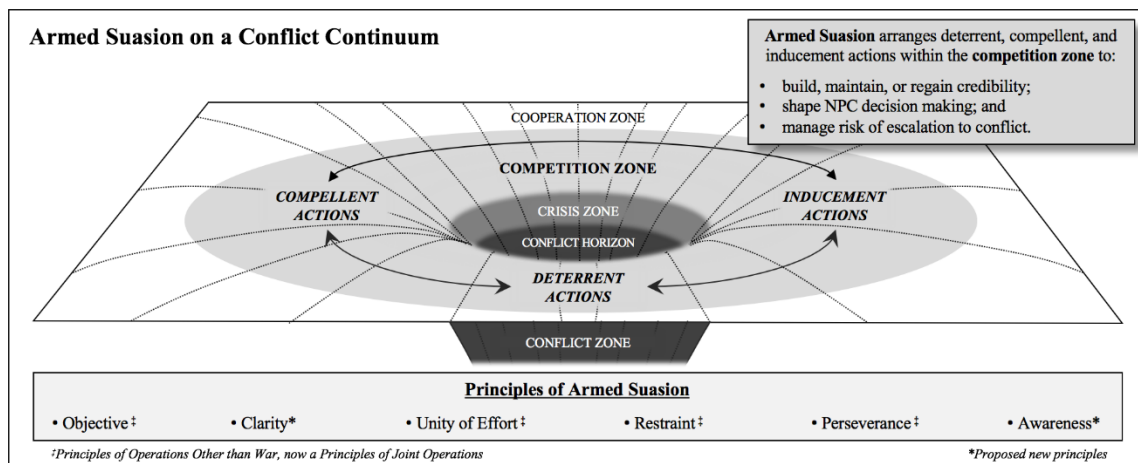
Armed Suasion on a Conflict Continuum

**Armed Suasion** arranges deterrent, compellent, and inducement actions within the **competition zone** to:

- build, maintain, or regain credibility;
- shape NPC decision making; and
- manage risk of escalation to conflict.

COOPERATION ZONE

COMPETITION ZONE

COMPELLENT ACTIONS

INDUCEMENT ACTIONS

CRISIS ZONE

CONFLICT HORIZON

DETERRENT ACTIONS

CONFLICT ZONE

Principles of Armed Suasion

• Objective‡ • Clarity* • Unity of Effort‡ • Restraint‡ • Perseverance‡ • Awareness*

‡Principles of Operations Other than War, now a Principles of Joint Operations

*Proposed new principles